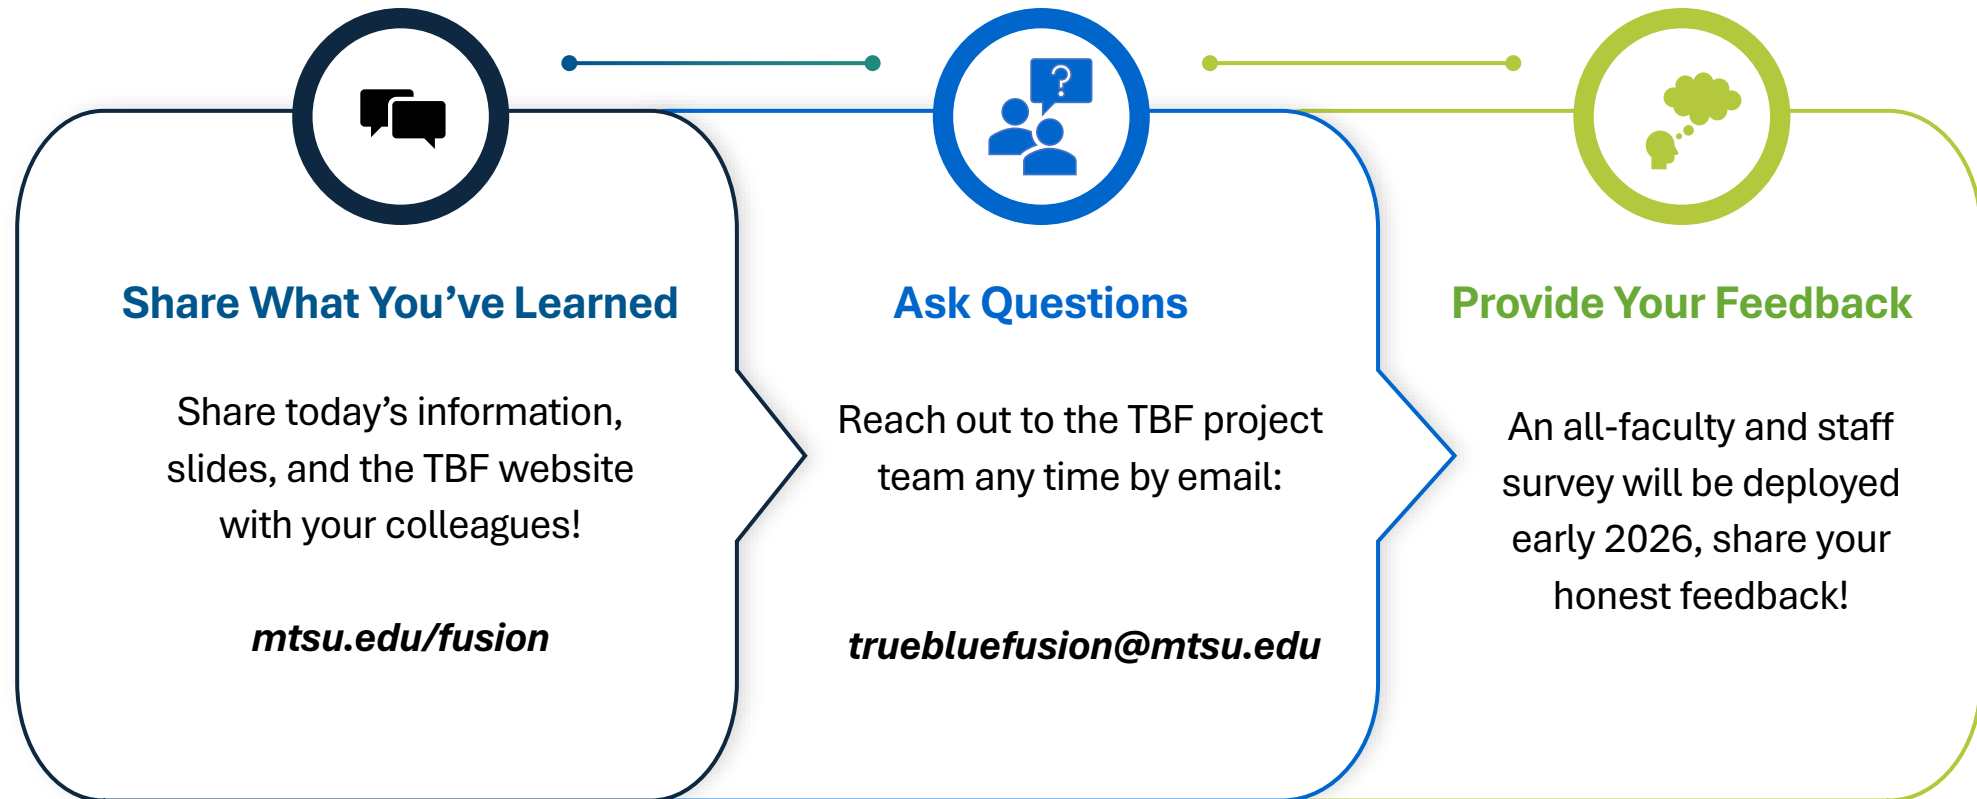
Share What You’ve Learned

Share today’s information, slides, and the TBF website with your colleagues!

mtsu.edu/fusion

?

Ask Questions

Reach out to the TBF project team any time by email:

truebluefusion@mtsu.edu

Provide Your Feedback

An all-faculty and staff survey will be deployed early 2026, share your honest feedback!